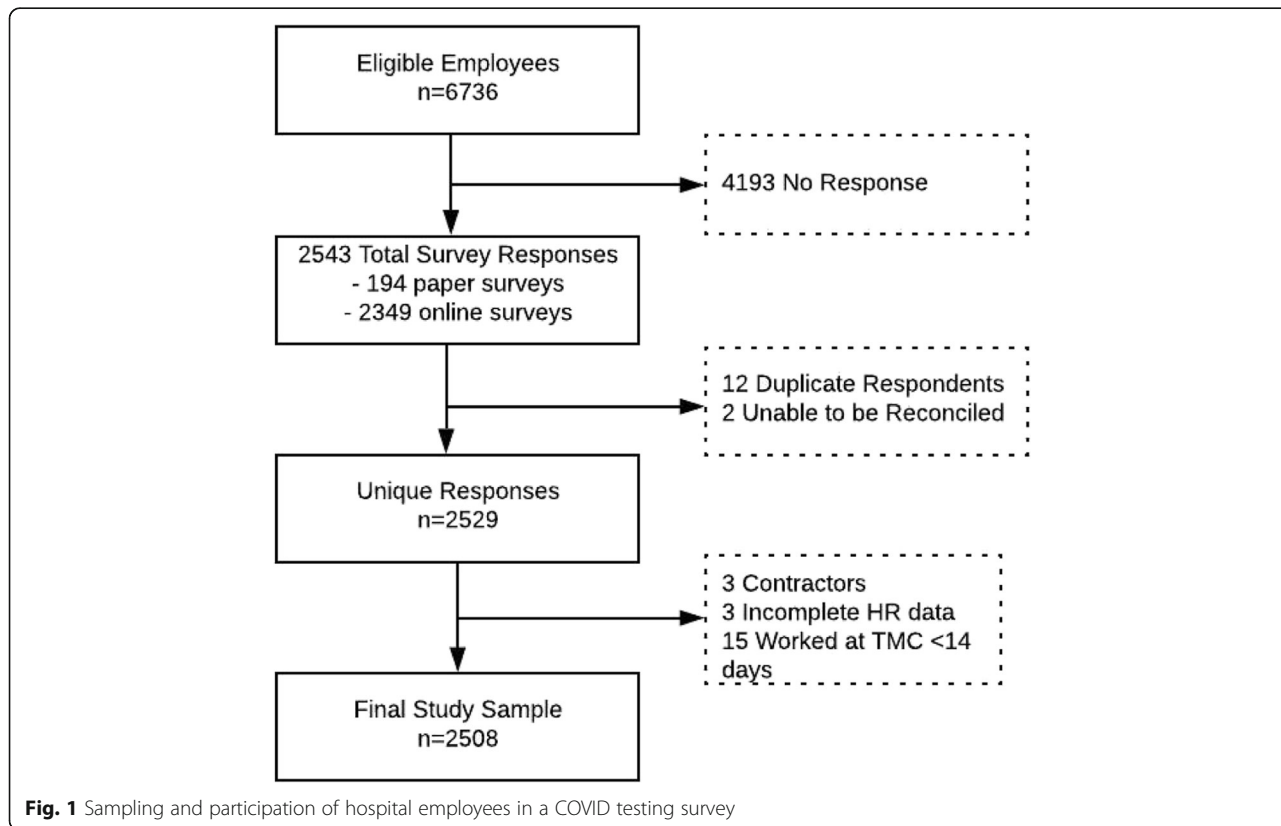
Eligible Employees
n=6736

4193 No Response

2543 Total Survey Responses
- 194 paper surveys
- 2349 online surveys

12 Duplicate Respondents
2 Unable to be Reconciled

Unique Responses
n=2529

3 Contractors
3 Incomplete HR data
15 Worked at TMC <14 days

Final Study Sample
n=2508

**Fig. 1** Sampling and participation of hospital employees in a COVID testing survey